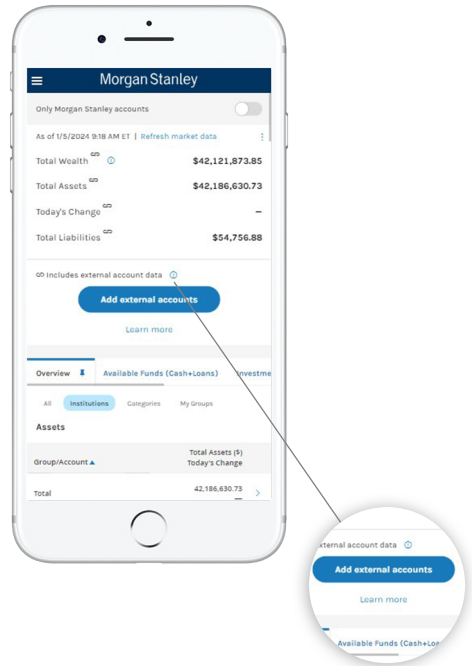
Morgan Stanley

Only Morgan Stanley accounts

As of 1/5/2024 9:18 AM ET | Refresh market data

Total Wealth $42,121,873.85

Total Assets $42,186,630.73

Today's Change –

Total Liabilities $54,756.88

Includes external account data

Add external accounts

Learn more

Overview

Available Funds (Cash+Loans)

Investme

All

Institutions

Categories

My Groups

Assets

Group/Account

Total Assets ($) Today's Change

Total 42,186,630.73

xternal account data

Add external accounts

Learn more

Available Funds (Cash+Loa